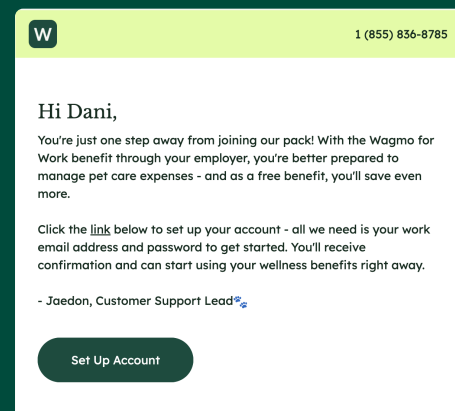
W

1 (855) 836-8785

Hi Dani,

You're just one step away from joining our pack! With the Wagmo for Work benefit through your employer, you're better prepared to manage pet care expenses - and as a free benefit, you'll save even more.

Click the link below to set up your account - all we need is your work email address and password to get started. You'll receive confirmation and can start using your wellness benefits right away.

- Jaedon, Customer Support Lead🐾

Set Up Account